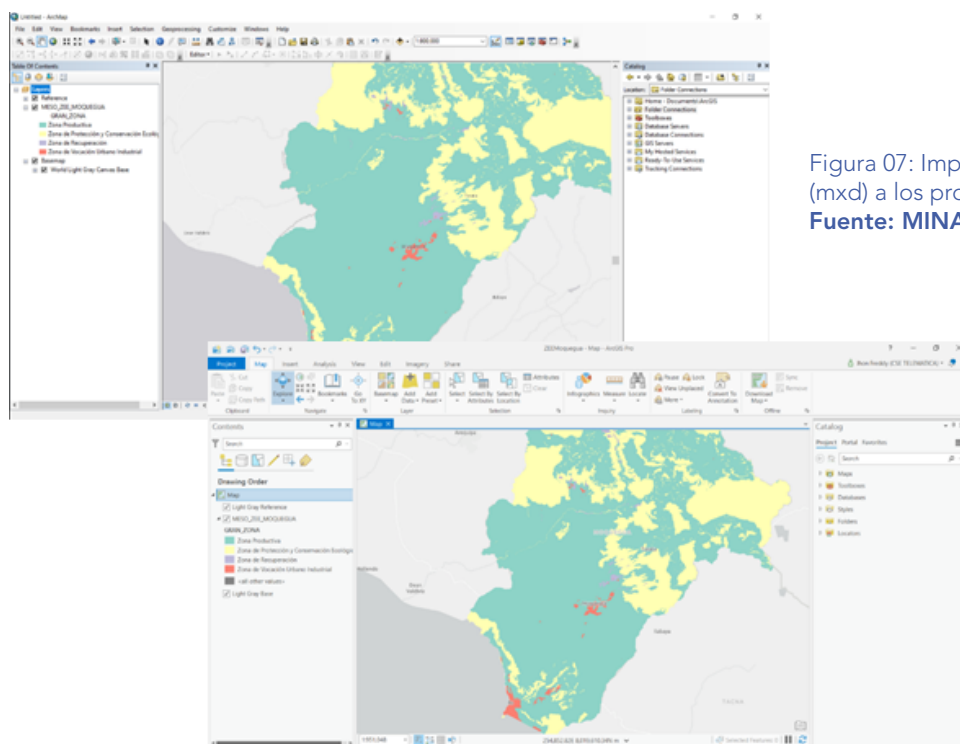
Untitled - ArcMap

File Edit View Bookmarks Insert Selection Geoprocessing Customize Windows Help

1:800.000

Editor

Table Of Contents

Layers
Reference
MESO_ZEE_MOQUEGUA
GRAN_ZONA
Zona Productiva
Zona de Protección y Conservación Ecológ
Zona de Recuperación
Zona de Vocación Urbano Industrial
Basemap
World Light Gray Canvas Base

Catalog
Location: Folder Connections
Home - Documents\ArcGIS
Folder Connections
Toolboxes
Database Servers
Database Connections
GIS Servers
My Hosted Services
Ready-To-Use Services
Tracking Connections

Figura 07: Imp
(mxd) a los pro
Fuente: MINA

ZEEMoquegua - Map - ArcGIS Pro

Project Map Insert Analysis View Edit Imagery Share

Cut Copy Copy Path Paste Clipboard
Explore Bookmarks Go To XY Navigate
Basemap Add Data Add Preset Layer
Select Select By Attributes Select By Location Attributes Clear Selection
Infographics Measure Locate Inquiry
Pause Lock View Unplaced More Convert To Annotation Labeling
Download Map Sync Remove Offline

Contents
Search
Drawing Order
Map
Light Gray Reference
MESO_ZEE_MOQUEGUA
GRAN_ZONA
Zona Productiva
Zona de Protección y Conservación Ecológ
Zona de Recuperación
Zona de Vocación Urbano Industrial
<all other values>
Light Gray Base

Map

Catalog
Project Portal Favorites
Search
Maps
Toolboxes
Databases
Styles
Folders
Locations

1:551.048

Selected Features: 0

TACNA